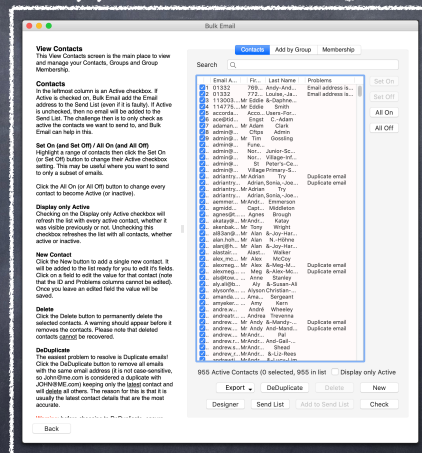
Bulk Email

View Contacts
This View Contacts screen is the main place to view and manage your Contacts, Groups and Group Membership.

Contacts
In the leftmost column is an Active checkbox. If Active is checked on, Bulk Email add the Email address to the Send List (even if it is faulty). If Active is unchecked, then no email will be added to the Send List. The challenge then is to only check as active the contacts we want to send to, and Bulk Email can help in this.

Set On (and Set Off) / All On (and All Off)
Highlight a range of contacts then click the Set On (or Set Off) button to change their Active checkbox setting. This may be useful where you want to send to only a subset of emails.

Click the All On (or All Off) button to change every contact to become Active (or inactive).

Display only Active
Checking on the Display only Active checkbox will refresh the list with every active contact, whether it was visible previously or not. Unchecking this checkbox refreshes the list with all contacts, whether active or inactive.

New Contact
Click the New button to add a single new contact. It will be added to the list ready for you to edit it's fields. Click on a field to edit the value for that contact (note that the ID and Problems columns cannot be edited). Once you leave an edited field the value will be saved.

Delete
Click the Delete button to permanently delete the selected contacts. A warning should appear before it removes the contacts. Please note that deleted contacts cannot be recovered.

DeDuplicate
The easiest problem to resolve is Duplicate emails! Click the DeDuplicate button to remove all emails with the same email address (it is not case-sensitive, so John@me.com is considered a duplicate with JOHN@ME.com) keeping only the latest contact and will delete all others. The reason for this is that it is usually the latest contact details that are the most accurate.

Back

Contacts | Add by Group | Membership

Search

| Email A... | Fir... | Last Name | Problems |
|---|---|---|---|
| 01332 | 769... | Andy-And... | Email address is... |
| 01332 | 774... | Louise...Ja... | Email address is... |
| 113003... | Mr | Eddie | & -Daphne... | |
| 114775... | Mr | Eddie | Smith | |
| accorda... | | Accor... | Users-For... | |
| adam... | | Engst | C--Adam | |
| adamm... | Mr | Adam | Clark | |
| admin@... | | Cfhps | Admin | |
| admin@... | Mr | Tim | Gooding | |
| admin@... | | Fune... | | |
| admin@... | | Nor... | Silsoe-Fr... | |
| admin@... | | Nor... | Village-Inf... | |
| admin@... | | | St. Peter's-Co... | |
| admin@... | | Village | Primary-S... | |
| adrianmr... | Mr | Adrian | Try | Duplicate email |
| adrian@... | Mr | Adrian | Sonia,-Joe... | |
| adriansy... | Mr | Adrian | Try | Duplicate email |
| adrian@... | Mr | Adrian | Sonia,-Joe... | Duplicate email |
| aemmer... | Mr | André | Emmerson | |
| agmidd... | | Capt... | Middleton | |
| agnesgb... | | Agnes | Brough | |
| akalep@... | Mr | André | Kalay | |
| akenbak... | Mr | Tony | Wright | |
| al83an@... | Mr | Alan | & -Joy-Har... | |
| alan.hoh... | Mr | Alan | N. -Höhne | |
| alan.jhe... | Mr | Alan | & -Joy-Har... | |
| alastai... | | Alast... | Walker | |
| alex.mc... | Mr | Alex | McCoy | |
| alexmeg... | Mr | Alex | & -Meg-Mc... | Duplicate email |
| alexmeg... | Mr | Alex | & -Meg-Mc... | |
| ali@doo... | | Anne | Stanley | |
| aly.ali@b... | | Aly | & -Susan-Ali | |
| alysonch... | | Alyson | Christian-... | |
| amanda.... | | Ama... | Sergeant | |
| amyeker... | | Amy | Kern | |
| andrew.... | | André | Wheeley | |
| andreath... | | Andrea | Trevenna | |
| andrew.... | Mr | Andr... | & -Mandy-... | Duplicate email |
| andrew.... | Mr | Andr... | & -Mandy-... | Duplicate email |
| andrew.... | Mr | Andr... | Pal | |
| andrew.... | Mr | Andr... | Shead | |
| andrew.... | Mr | Andr... | & -Liz-Rees | |

Set On
Set Off
All On
All Off

955 Active Contacts (0 selected, 955 in list)
Display only Active

Export | DeDuplicate | Delete | New
Designer | Send List | Add to Send List | Check